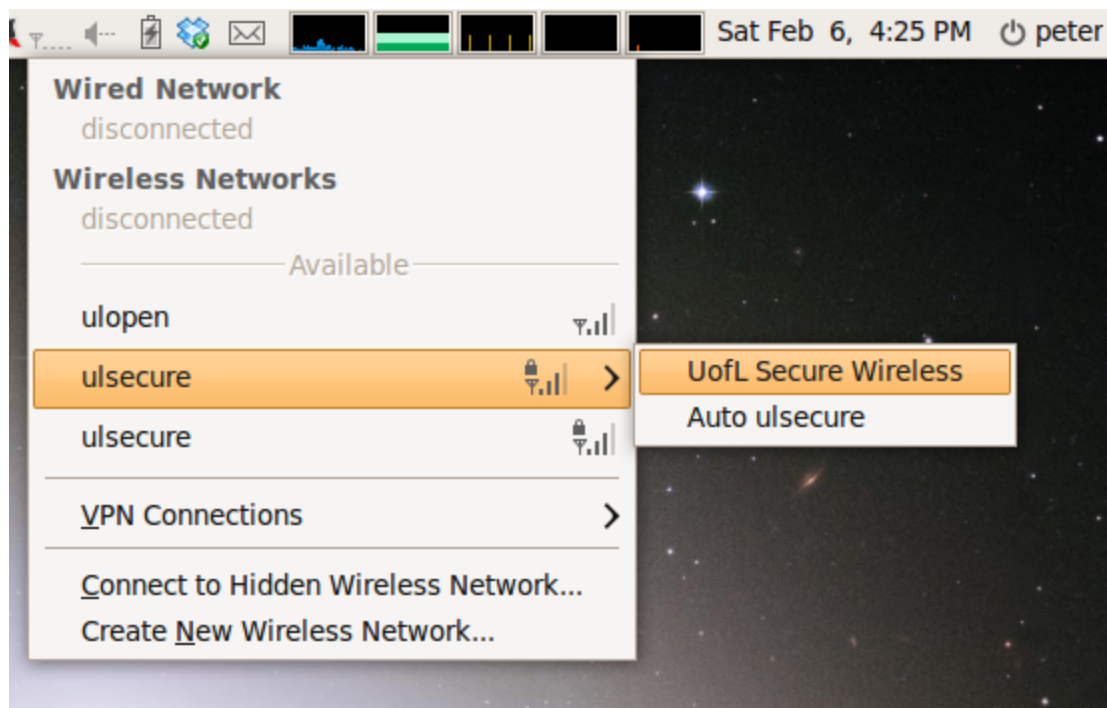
Sat Feb 6, 4:25 PM peter

Wired Network
disconnected

Wireless Networks
disconnected

Available

ulopen

ulsecure

UofL Secure Wireless

Auto ulsecure

ulsecure

VPN Connections

Connect to Hidden Wireless Network...

Create New Wireless Network...